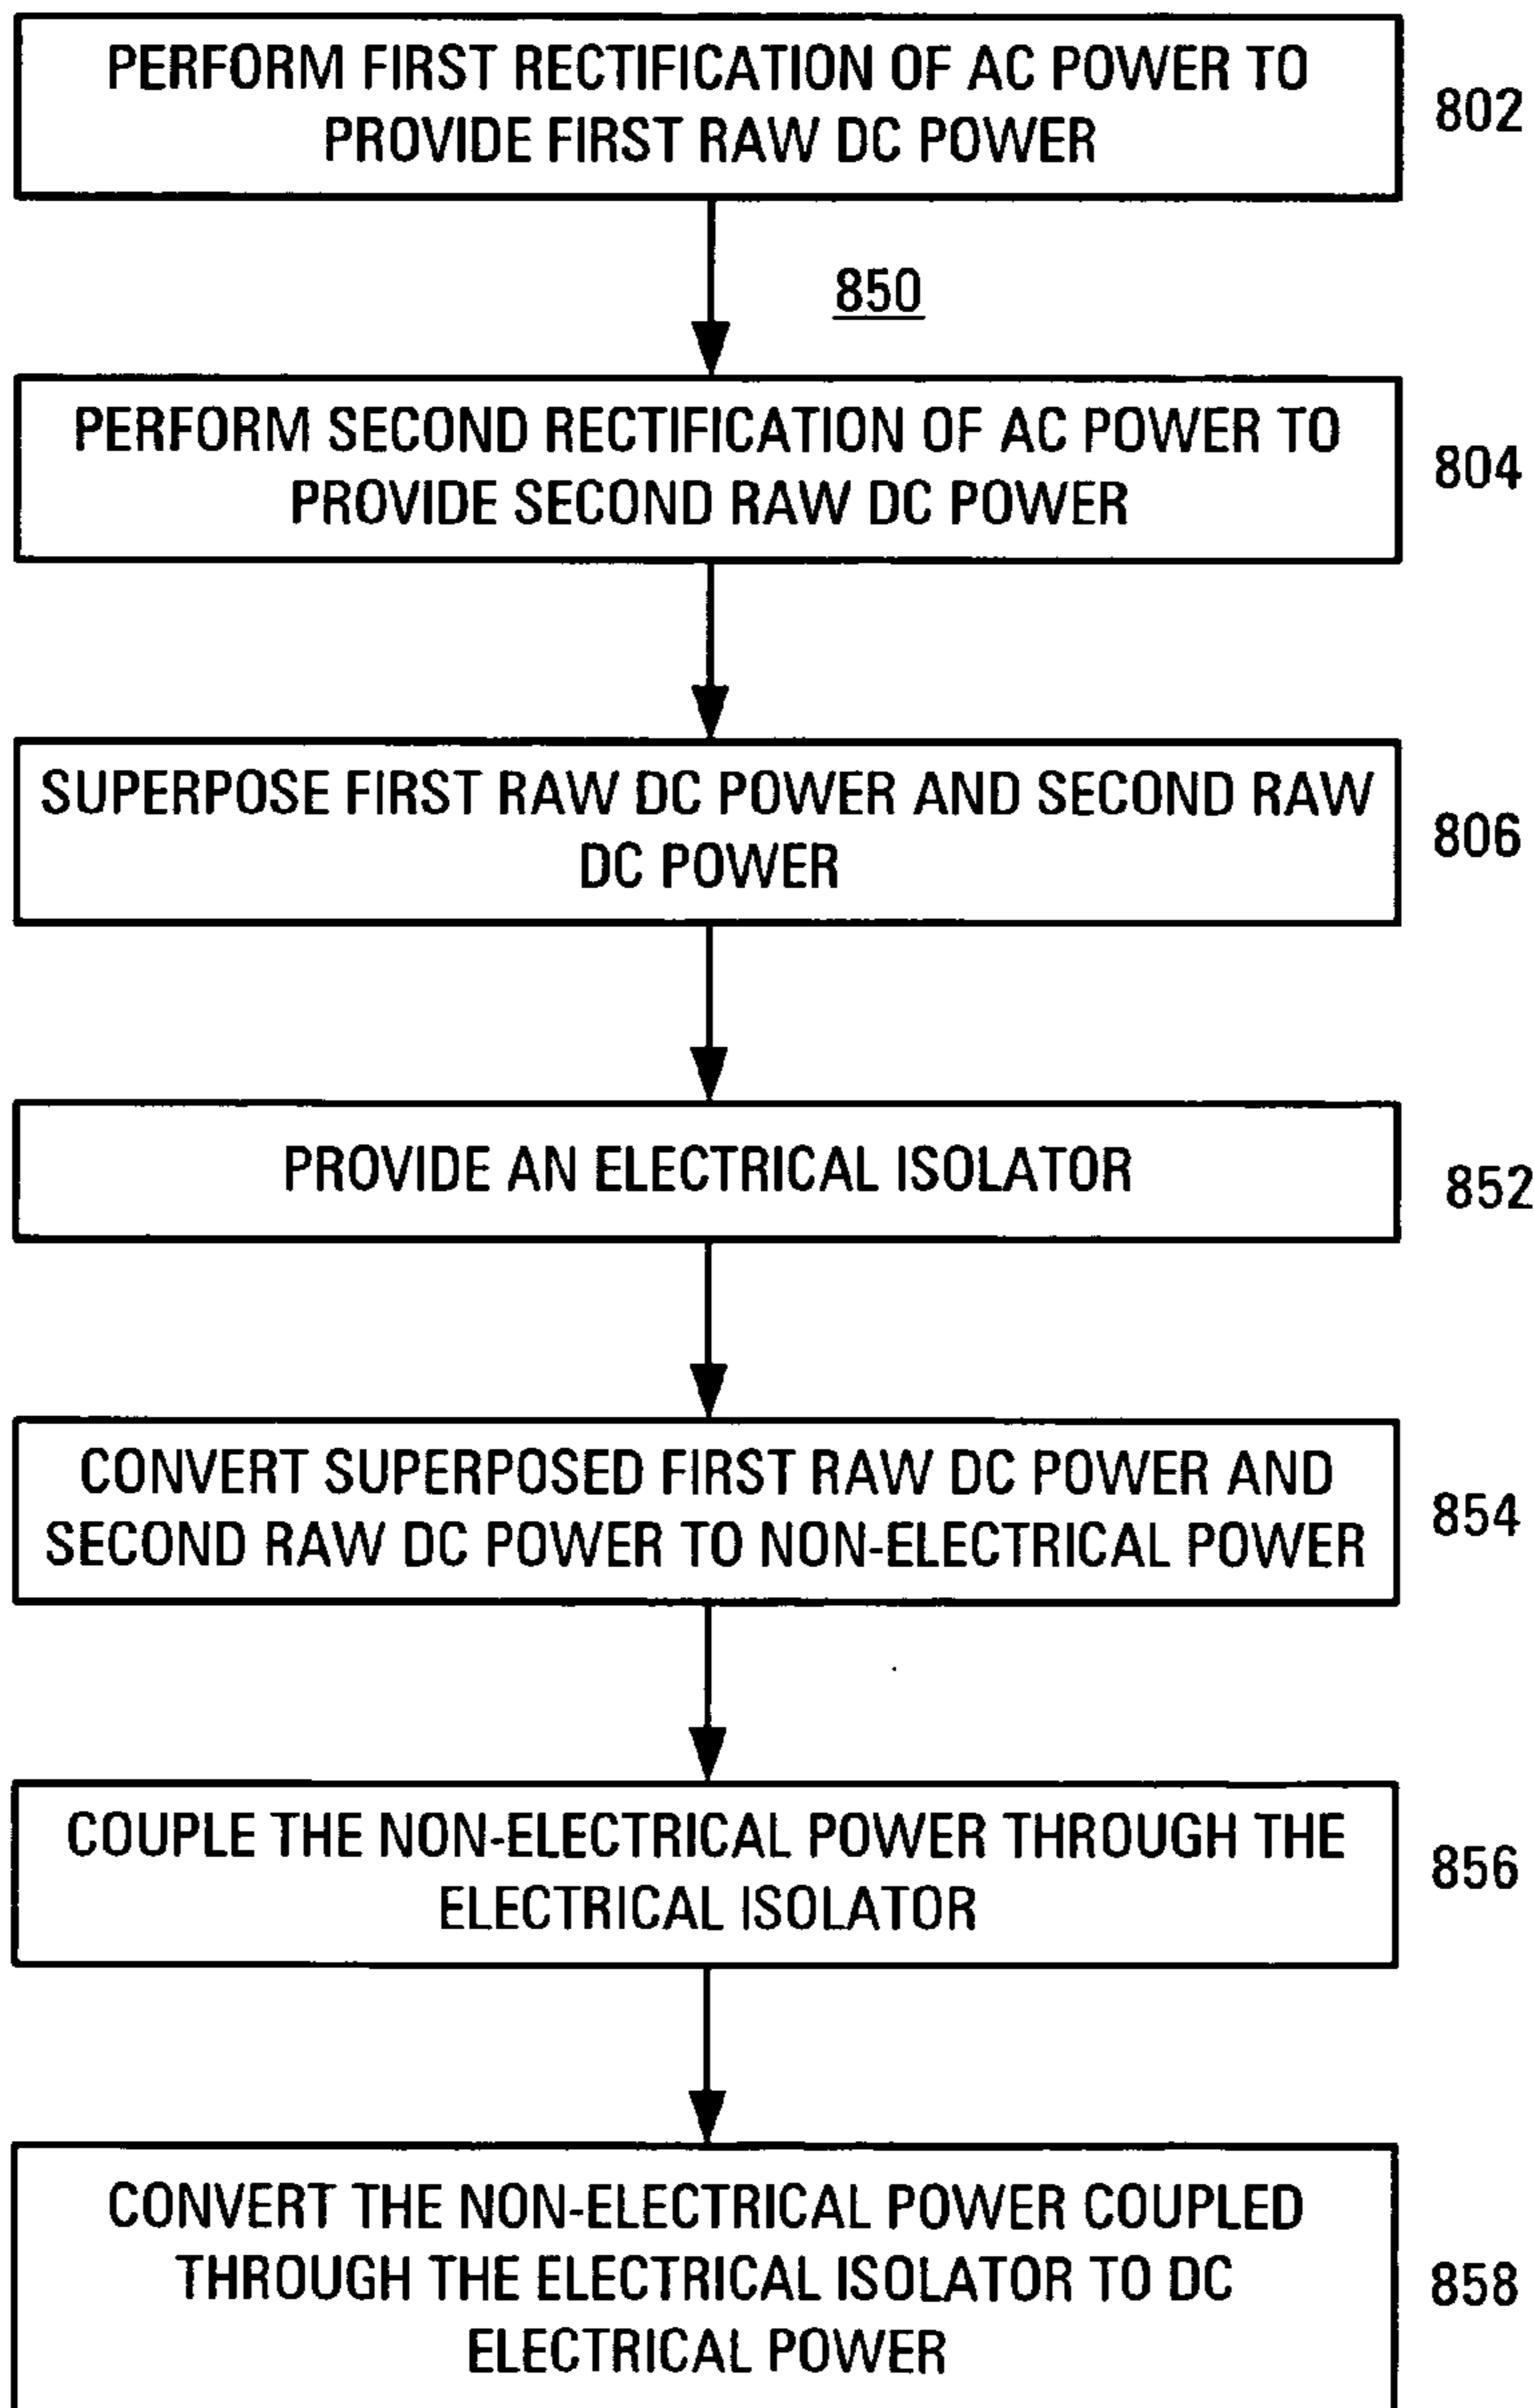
PERFORM FIRST RECTIFICATION OF AC POWER TO PROVIDE FIRST RAW DC POWER

802

850

PERFORM SECOND RECTIFICATION OF AC POWER TO PROVIDE SECOND RAW DC POWER

804

SUPERPOSE FIRST RAW DC POWER AND SECOND RAW DC POWER

806

PROVIDE AN ELECTRICAL ISOLATOR

852

CONVERT SUPERPOSED FIRST RAW DC POWER AND SECOND RAW DC POWER TO NON-ELECTRICAL POWER

854

COUPLE THE NON-ELECTRICAL POWER THROUGH THE ELECTRICAL ISOLATOR

856

CONVERT THE NON-ELECTRICAL POWER COUPLED THROUGH THE ELECTRICAL ISOLATOR TO DC ELECTRICAL POWER

858